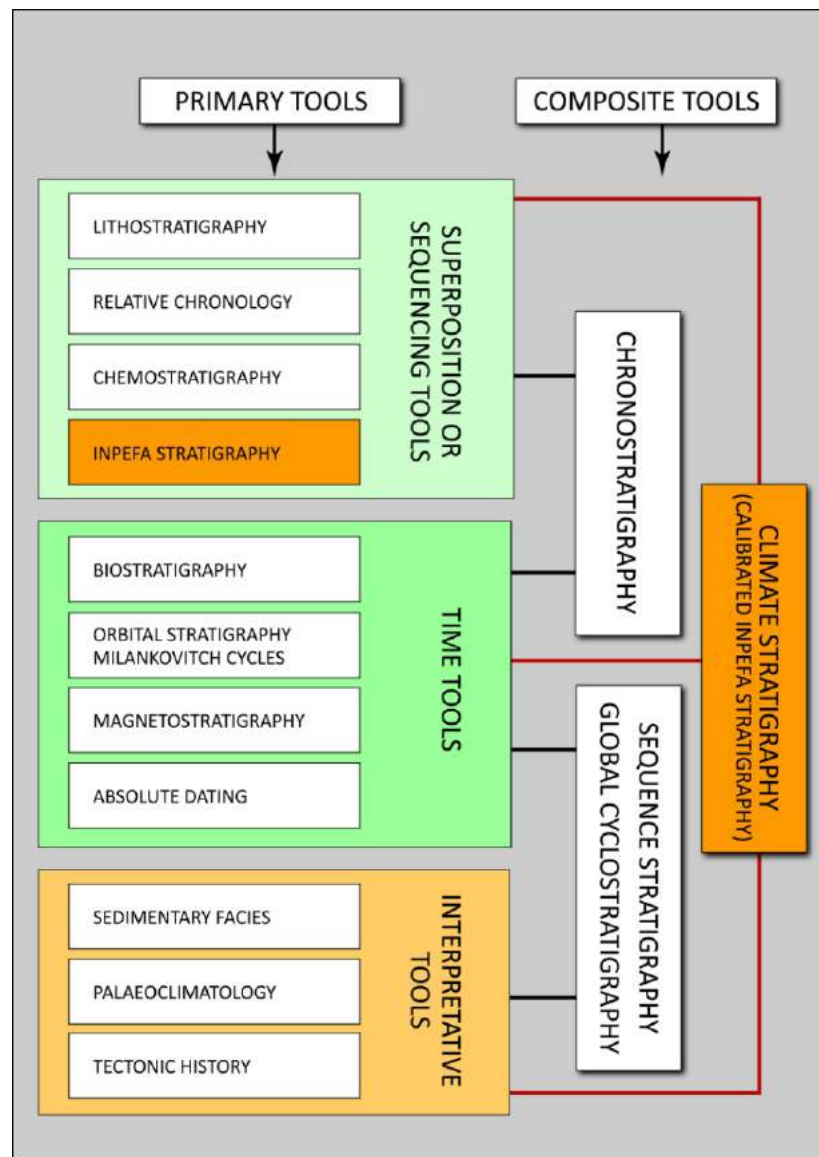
PRIMARY TOOLS

COMPOSITE TOOLS

LITHOSTRATIGRAPHY

RELATIVE CHRONOLOGY

CHEMOSTRATIGRAPHY

INPEFA STRATIGRAPHY

SUPERPOSITION OR SEQUENCING TOOLS

CHRONOSTRATIGRAPHY

BIOSTRATIGRAPHY

ORBITAL STRATIGRAPHY MILANKOVITCH CYCLES

MAGNETOSTRATIGRAPHY

ABSOLUTE DATING

TIME TOOLS

CLIMATE STRATIGRAPHY (CALIBRATED INPEFA STRATIGRAPHY)

SEQUENCE STRATIGRAPHY GLOBAL CYCLOSTRATIGRAPHY

SEDIMENTARY FACIES

PALAEOCLIMATOLOGY

TECTONIC HISTORY

INTERPRETATIVE TOOLS